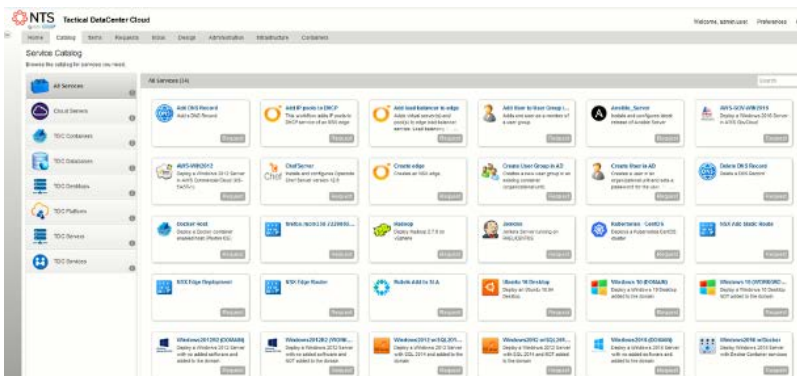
NTS Tactical DataCenter Cloud

Welcome, admin.user Preferences

Home Catalog Items Requests Inbox Design Administration Infrastructure Containers

Service Catalog

Browse the catalog for services you need.

All Services

Cloud Services

TDC Containers

TDC Databases

TDC DevOps

TDC Platform

TDC Service

TDC Services

All Services (34)

Search

Add DNS Record
Add a DNS Record
Request

Add IP pools to DHCP
This workflow adds IP pools to DHCP service of an NSX edge
Request

Add load balancer to edge
Adds virtual server(s) and pool(s) to edge load balancer service. Load balancer...
Request

Add User to User Group i...
Adds end user as a member of a user group
Request

Ansible_Server
Installs and configures latest release of Ansible Server
Request

AWS-GOV-WIN2016
Deploy a Windows 2016 Server in AWS GovCloud
Request

AWS-WIN2012
Deploy a Windows 2012 Server in AWS Commercial Cloud (US-East/Virg...
Request

ChefServer
Installs and configures Opscode Chef Server version 12.0
Request

Create edge
Creates an NSX edge.
Request

Create User Group in AD
Creates a new user group in an existing container (organizational unit).
Request

Create User in AD
Creates a user in an organizational unit and sets a password for the user.
Request

Delete DNS Record
Delete a DNS Record
Request

Docker Host
Deploy a Docker container enabled host (Photon OS)
Request

firefox (ecm) 16 23(3)00...
Request

Hadoop
Deploy Hadoop 2.7.0 on vSphere
Request

Jenkins
Jenkins Server running on RHEL6/CENTOS
Request

Kubernetes - CentOS
Deploy a Kubernetes CentOS cluster
Request

NSX ABC Static Route
Request

NSX Edge Deployment
Request

NSX Edge Router
Request

Rubrik Add to SLA
Request

Ubuntu 16 Desktop
Deploy an Ubuntu 16.04 Desktop
Request

Windows 10 (DOMAIN)
Deploy a Windows 10 Desktop added to the domain
Request

Windows 10 (WORKGRO...
Deploy a Windows 10 Desktop NOT added to the domain
Request

Windows2012R2 (DOMAIN)
Deploy a Windows 2012 Server with no added software and added to the domain
Request

Windows2012R2 (WORK...
Deploy a Windows 2012 Server with no added software and NOT added to the domain
Request

Windows2012 w/SQL201...
Deploy a Windows 2012 Server with SQL 2014 and added to the domain
Request

Windows2012 w/SQL201...
Deploy a Windows 2012 Server with SQL 2014 and NOT added to the domain
Request

Windows2016 (DOMAIN)
Deploy a Windows 2016 Server with no added software and added to the domain
Request

Windows2016 w/Docker
Deploy a Windows 2016 Server with Docker Container services
Request